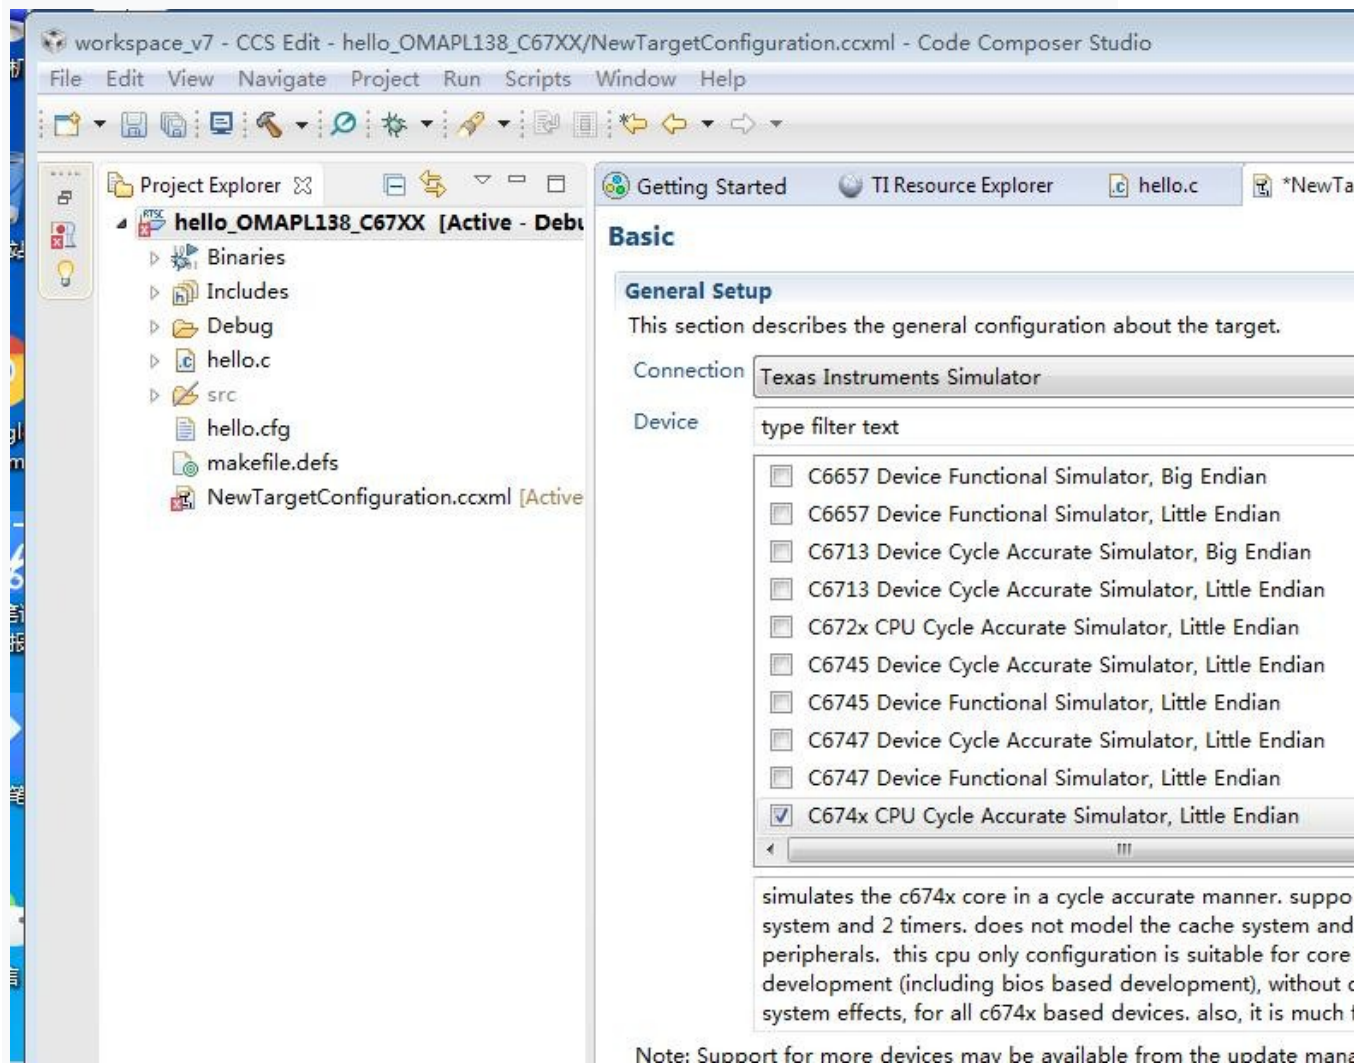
workspace_v7 - CCS Edit - hello_OMAPL138_C67XX/NewTargetConfiguration.ccxml - Code Composer Studio

File Edit View Navigate Project Run Scripts Window Help

Project Explorer

hello_OMAPL138_C67XX [Active - Debu

Binaries

Includes

Debug

hello.c

src

hello.cfg

makefile.defs

NewTargetConfiguration.ccxml [Active

Getting Started

TI Resource Explorer

hello.c

*NewTa

Basic

General Setup

This section describes the general configuration about the target.

Connection Texas Instruments Simulator

Device type filter text

C6657 Device Functional Simulator, Big Endian

C6657 Device Functional Simulator, Little Endian

C6713 Device Cycle Accurate Simulator, Big Endian

C6713 Device Cycle Accurate Simulator, Little Endian

C672x CPU Cycle Accurate Simulator, Little Endian

C6745 Device Cycle Accurate Simulator, Little Endian

C6745 Device Functional Simulator, Little Endian

C6747 Device Cycle Accurate Simulator, Little Endian

C6747 Device Functional Simulator, Little Endian

C674x CPU Cycle Accurate Simulator, Little Endian

simulates the c674x core in a cycle accurate manner. suppo system and 2 timers. does not model the cache system and peripherals. this cpu only configuration is suitable for core development (including bios based development), without system effects, for all c674x based devices. also, it is much

Note: Support for more devices may be available from the update mana